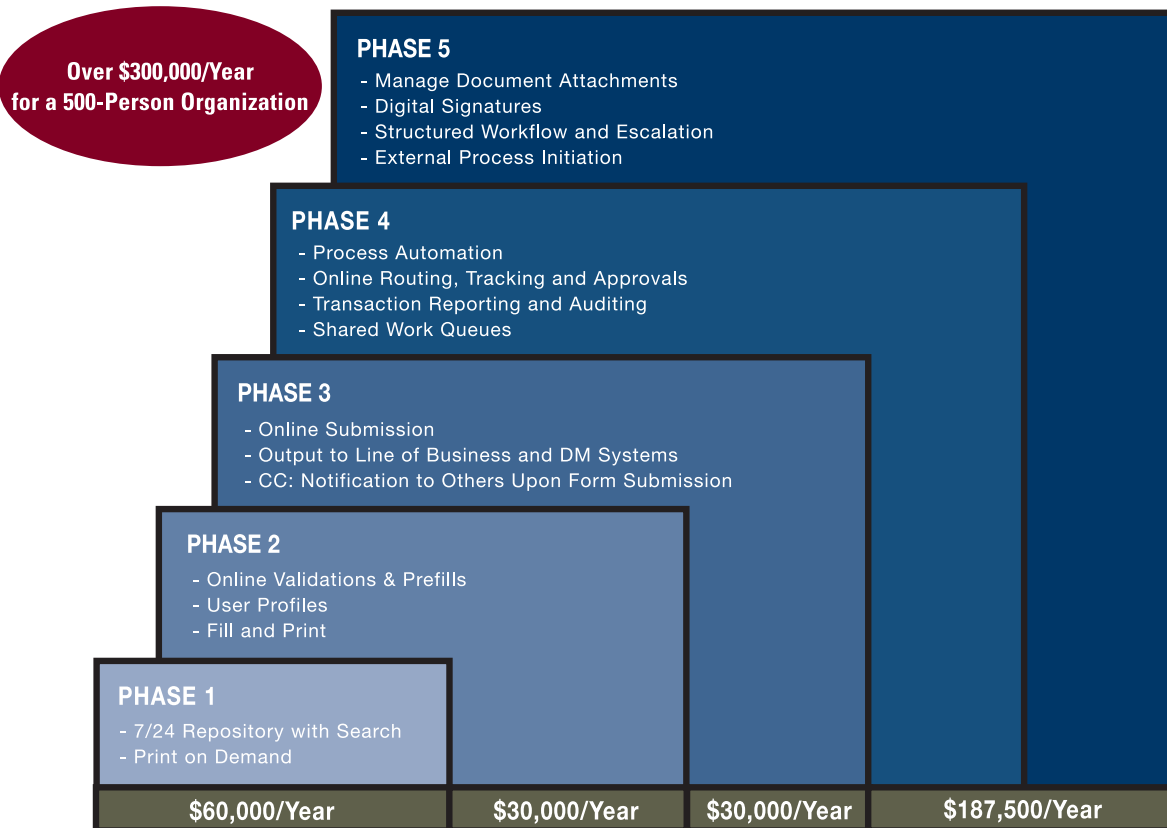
Over \$300,000/Year for a 500-Person Organization

PHASE 5
- Manage Document Attachments
- Digital Signatures
- Structured Workflow and Escalation
- External Process Initiation

PHASE 4
- Process Automation
- Online Routing, Tracking and Approvals
- Transaction Reporting and Auditing
- Shared Work Queues

PHASE 3
- Online Submission
- Output to Line of Business and DM Systems
- CC: Notification to Others Upon Form Submission

PHASE 2
- Online Validations & Prefills
- User Profiles
- Fill and Print

PHASE 1
- 7/24 Repository with Search
- Print on Demand

\$60,000/Year
\$30,000/Year
\$30,000/Year
\$187,500/Year